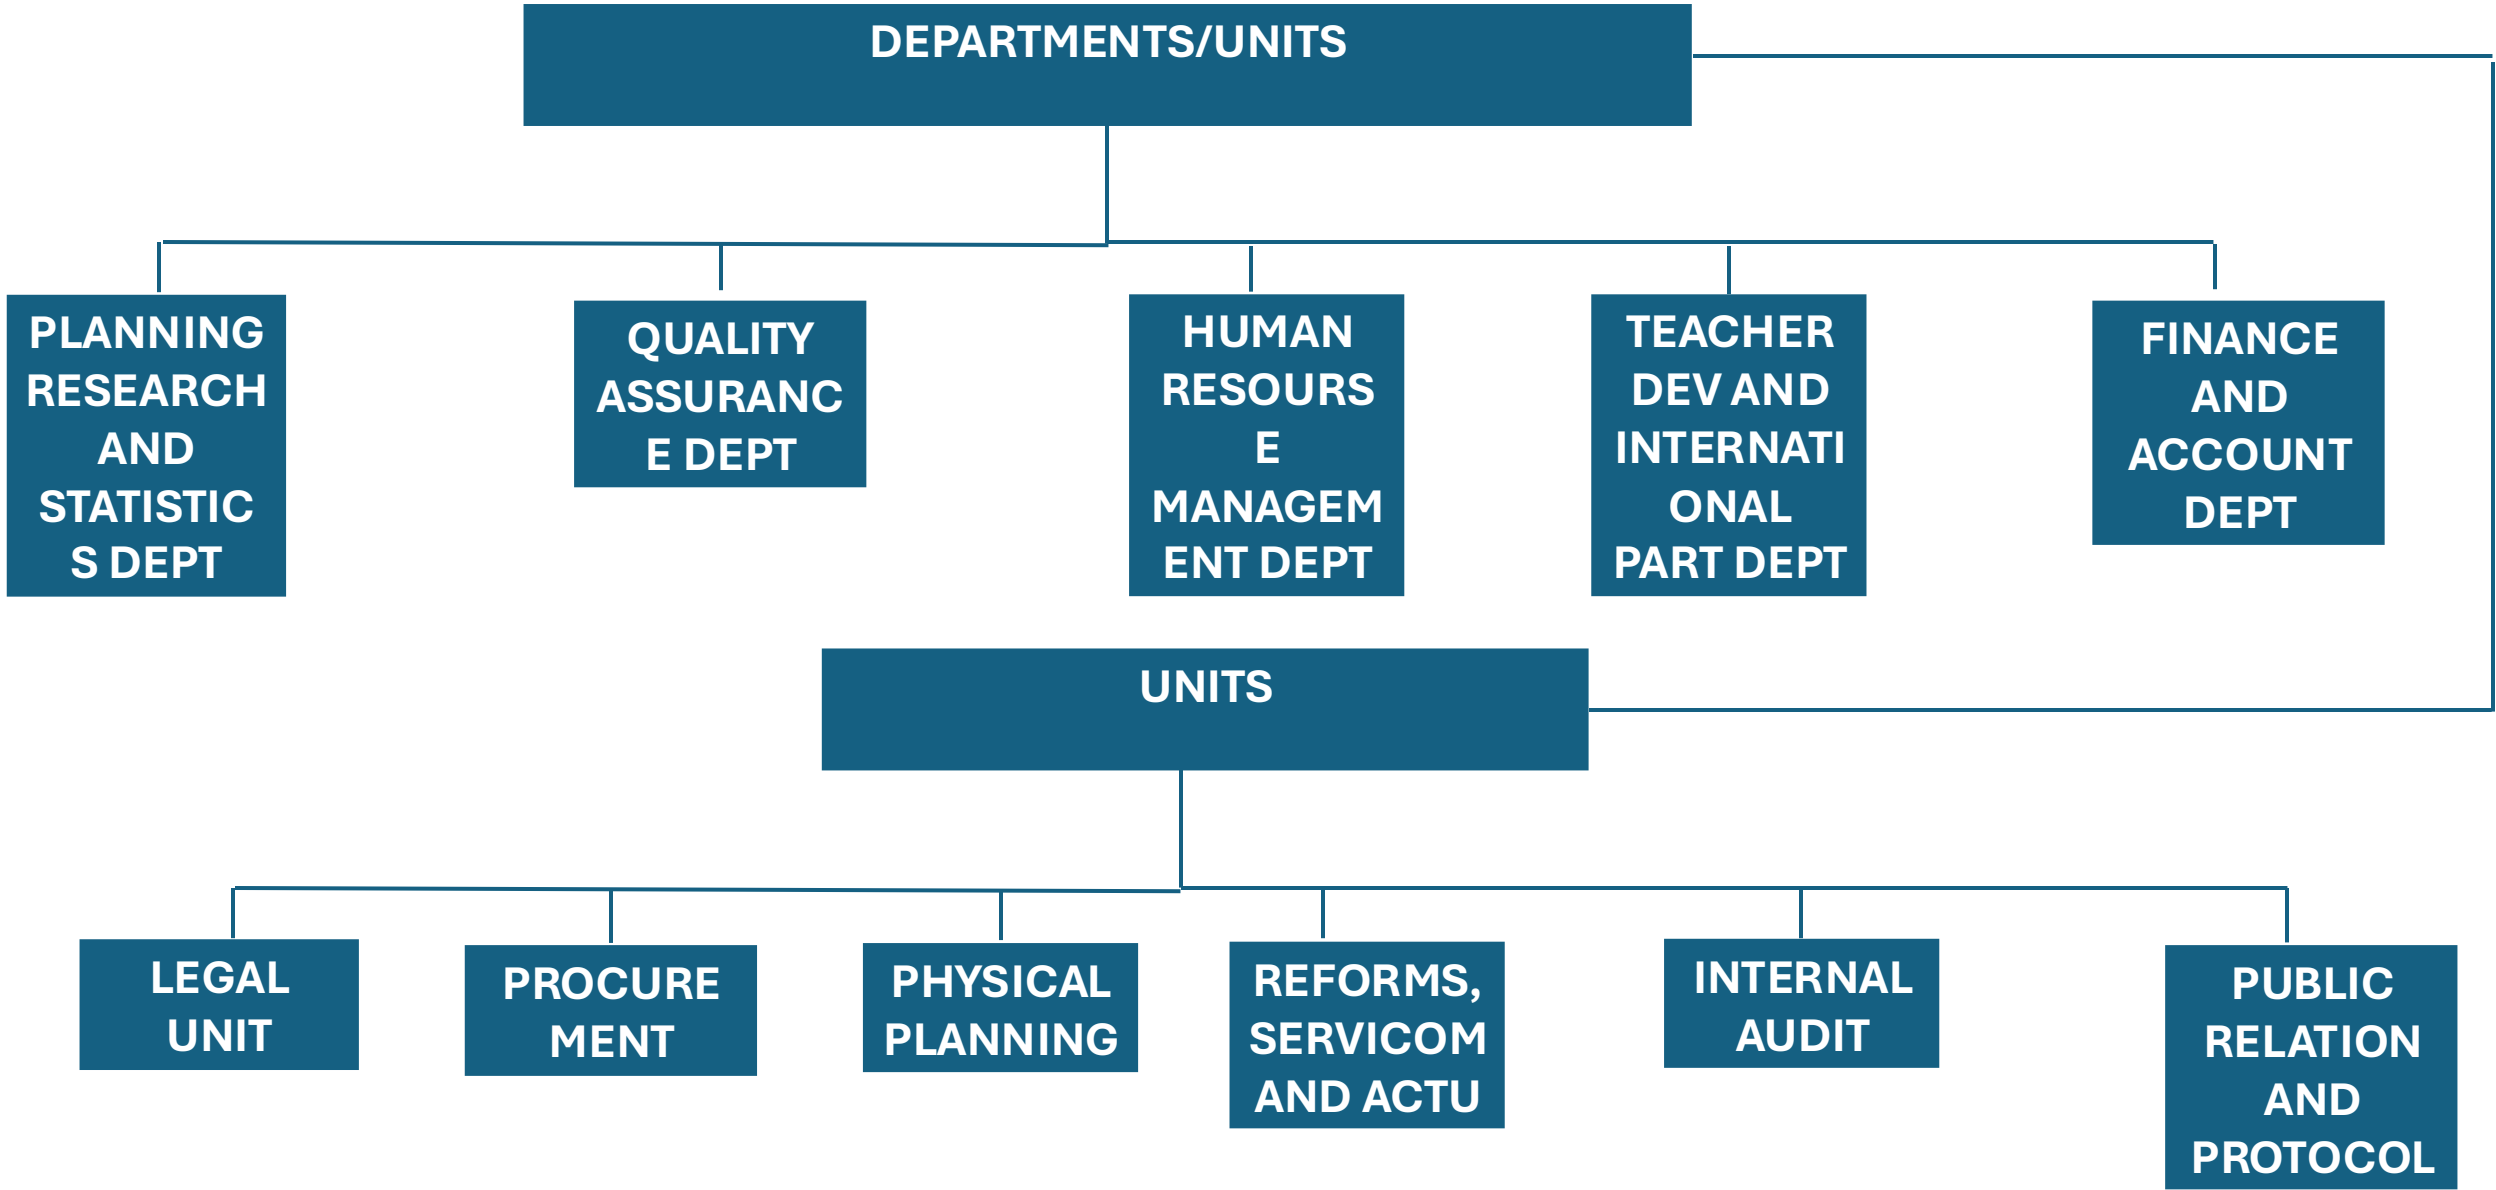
DEPARTMENTS/UNITS

PLANNING RESEARCH AND STATISTICS DEPT

QUALITY ASSURANCE DEPT

HUMAN RESOURSE MANAGEMENT DEPT

TEACHER DEV AND INTERNATIONAL PART DEPT

FINANCE AND ACCOUNT DEPT

UNITS

LEGAL UNIT

PROCUREMENT

PHYSICAL PLANNING

REFORMS, SERVICOM AND ACTU

INTERNAL AUDIT

PUBLIC RELATION AND PROTOCOL